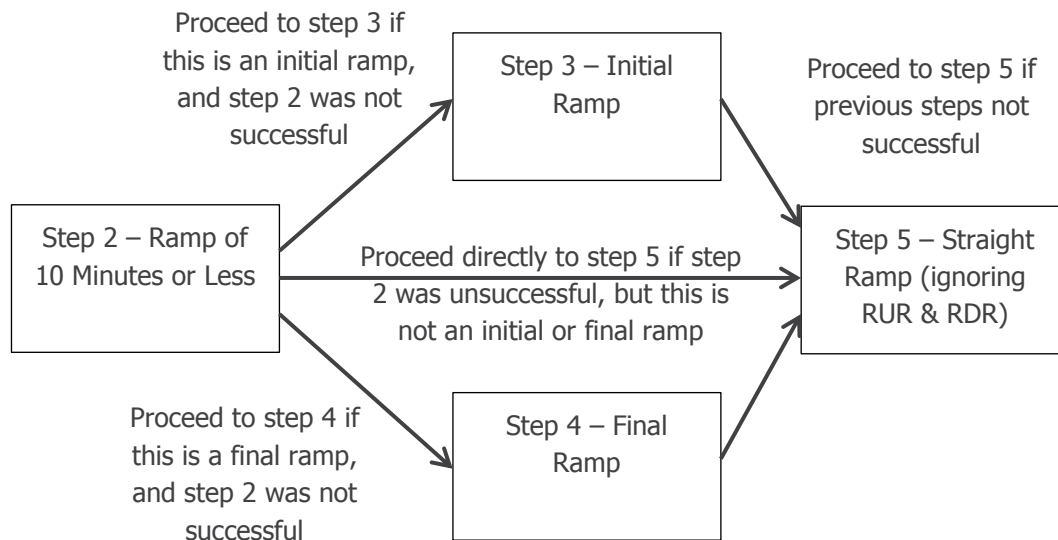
Proceed to step 3 if this is an initial ramp, and step 2 was not successful

Step 3 – Initial Ramp

Proceed to step 5 if previous steps not successful

Step 2 – Ramp of 10 Minutes or Less

Proceed directly to step 5 if step 2 was unsuccessful, but this is not an initial or final ramp

Step 5 – Straight Ramp (ignoring RUR & RDR)

Proceed to step 4 if this is a final ramp, and step 2 was not successful

Step 4 – Final Ramp